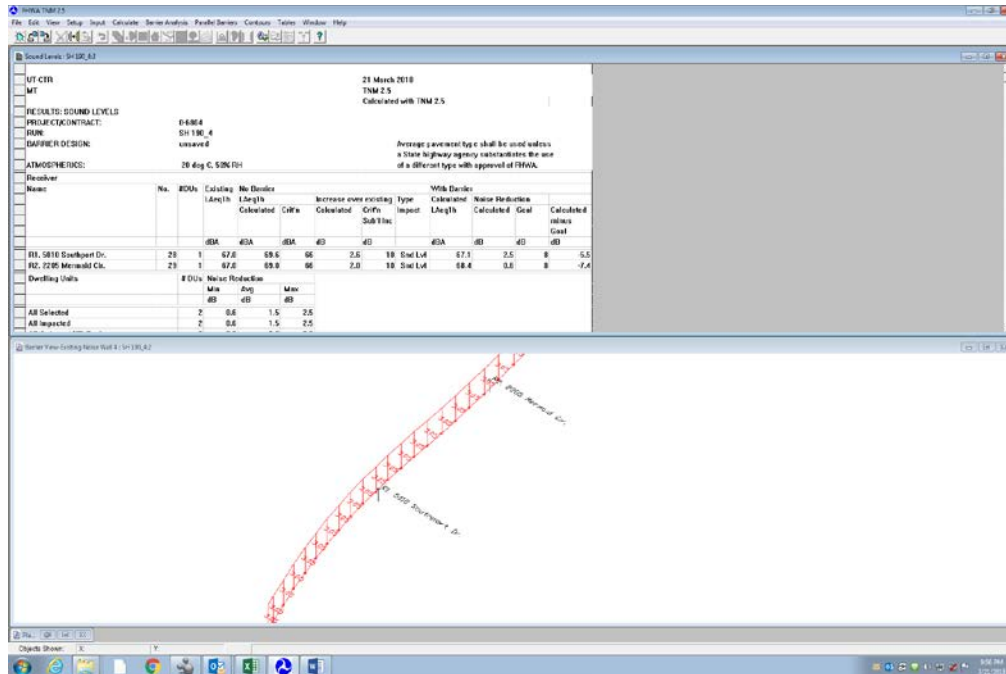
FHWA TNM 2.5
File Edit View Setup Input Calculate Barrier Analysis Parallel Barriers Contours Tables Window Help

Sound Levels : SH 190_4.2

UT-CTR
MT

21 March 2018
TNM 2.5
Calculated with TNM 2.5

RESULTS: SOUND LEVELS
PROJECT/CONTRACT: 0-6804
RUN: SH 190_4
BARRIER DESIGN: unsaved

Average pavement type shall be used unless a State highway agency substantiates the use of a different type with approval of FHWA.

ATMOSPHERICS: 20 deg C, 50% RH

Receiver

| Name | No. | #DUs | Existing LAeq1h | No Barrier LAeq1h Calculated | Crit'n | Increase over existing Calculated | Crit'n Sub'l Inc | Type Impact | With Barrier Calculated LAeq1h | Noise Reduction Calculated | Goal | Calculated minus Goal |
|---|---|---|---|---|---|---|---|---|---|---|---|---|
| | | | dBA | dBA | dBA | dB | dB | | dBA | dB | dB | dB |
| R1. 5010 Southport Dr. | 20 | 1 | 67.0 | 69.6 | 66 | 2.6 | 10 | Snd Lvl | 67.1 | 2.5 | 8 | -5.5 |
| R2. 2205 Mermaid Cir. | 21 | 1 | 67.0 | 69.0 | 66 | 2.0 | 10 | Snd Lvl | 68.4 | 0.6 | 8 | -7.4 |

| Dwelling Units | # DUs | Noise Reduction Min | Avg | Max |
|---|---|---|---|---|
| | | dB | dB | dB |
| All Selected | 2 | 0.6 | 1.5 | 2.5 |
| All Impacted | 2 | 0.6 | 1.5 | 2.5 |

Barrier View-Existing Noise Wall 4 : SH 190_4.2

2205 Mermaid Cir.
5010 Southport Dr.

Objects Shown: X Y